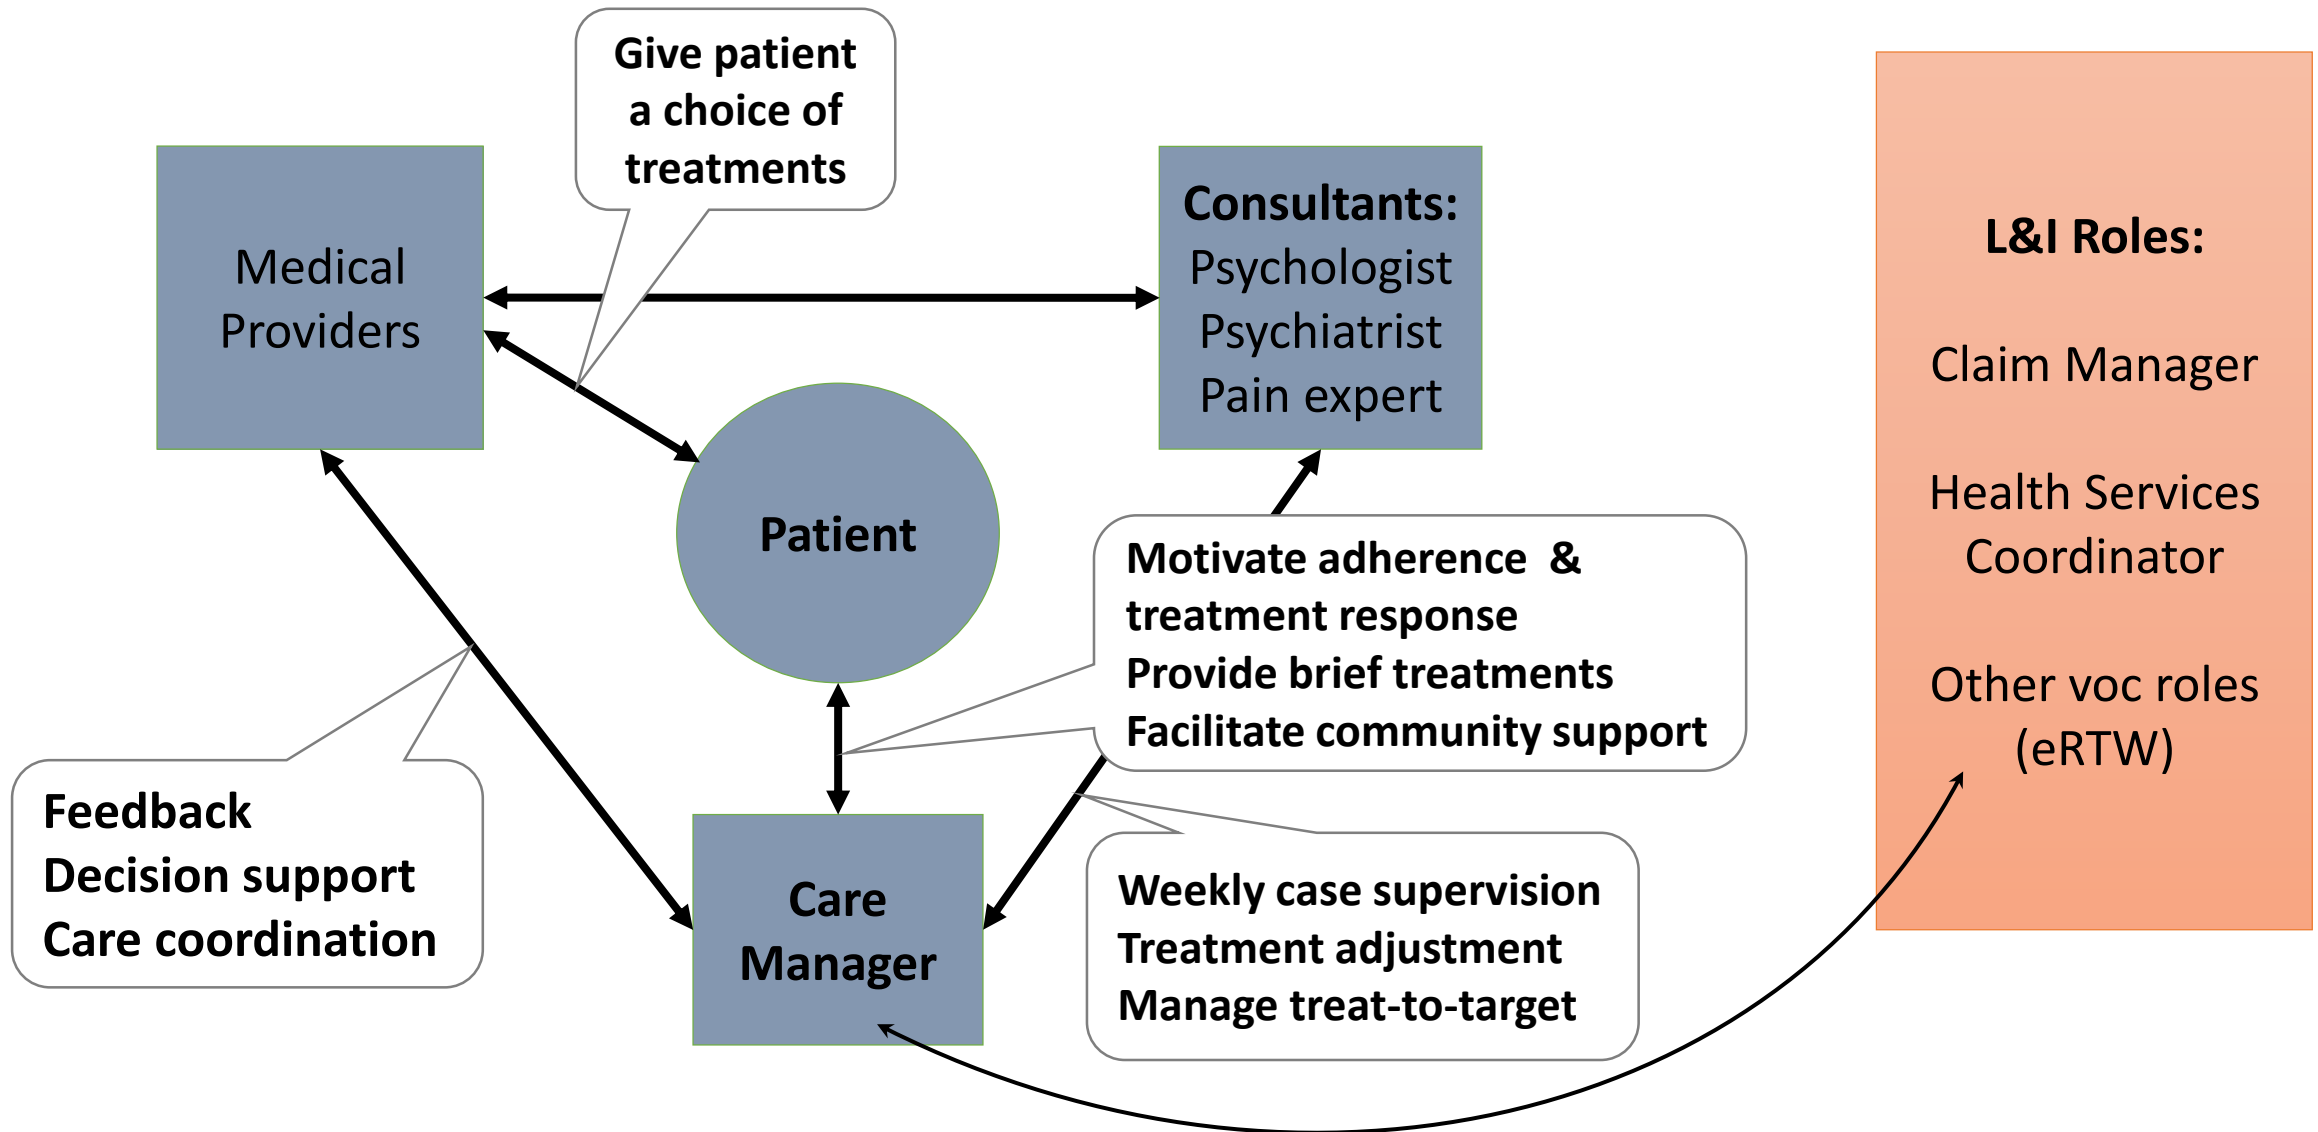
Give patient a choice of treatments

Medical Providers

Consultants:
Psychologist
Psychiatrist
Pain expert

L&I Roles:

Claim Manager

Health Services Coordinator

Other voc roles (eRTW)

Patient

Motivate adherence & treatment response
Provide brief treatments
Facilitate community support

Feedback
Decision support
Care coordination

Care Manager

Weekly case supervision
Treatment adjustment
Manage treat-to-target